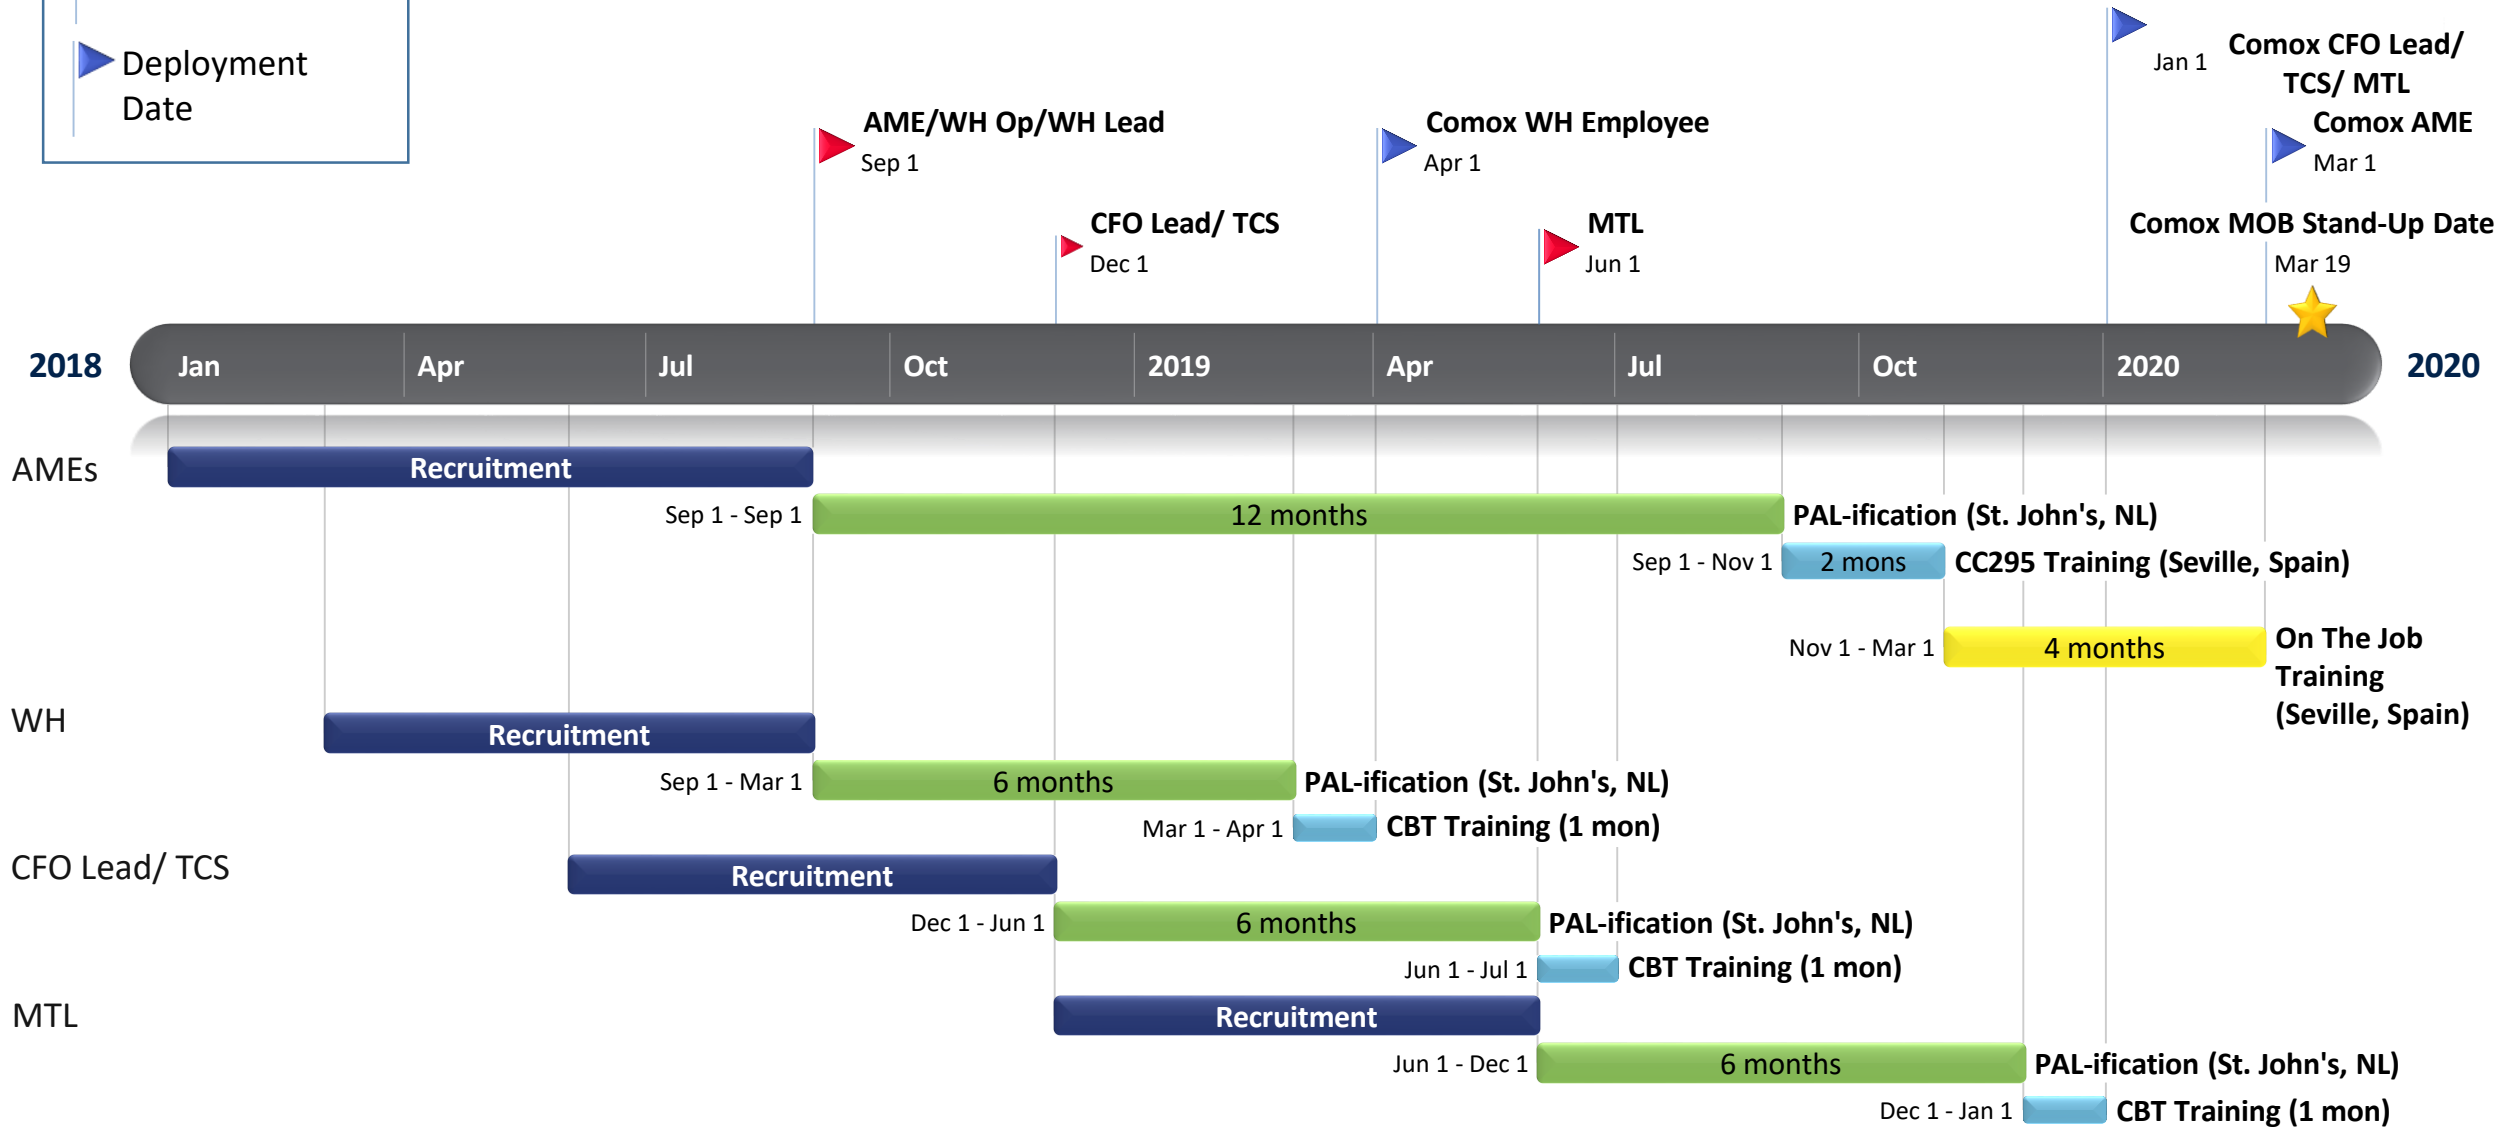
Deployment Date

AME/WH Op/WH Lead
Sep 1

CFO Lead/ TCS
Dec 1

Comox WH Employee
Apr 1

MTL
Jun 1

Jan 1
Comox CFO Lead/ TCS/ MTL

Comox AME
Mar 1

Comox MOB Stand-Up Date
Mar 19

2018 Jan Apr Jul Oct 2019 Apr Jul Oct 2020 2020

AMEs
Recruitment
Sep 1 - Sep 1 12 months PAL-ification (St. John's, NL)
Sep 1 - Nov 1 2 mons CC295 Training (Seville, Spain)
Nov 1 - Mar 1 4 months On The Job Training (Seville, Spain)

WH
Recruitment
Sep 1 - Mar 1 6 months PAL-ification (St. John's, NL)
Mar 1 - Apr 1 CBT Training (1 mon)

CFO Lead/ TCS
Recruitment
Dec 1 - Jun 1 6 months PAL-ification (St. John's, NL)
Jun 1 - Jul 1 CBT Training (1 mon)

MTL
Recruitment
Jun 1 - Dec 1 6 months PAL-ification (St. John's, NL)
Dec 1 - Jan 1 CBT Training (1 mon)